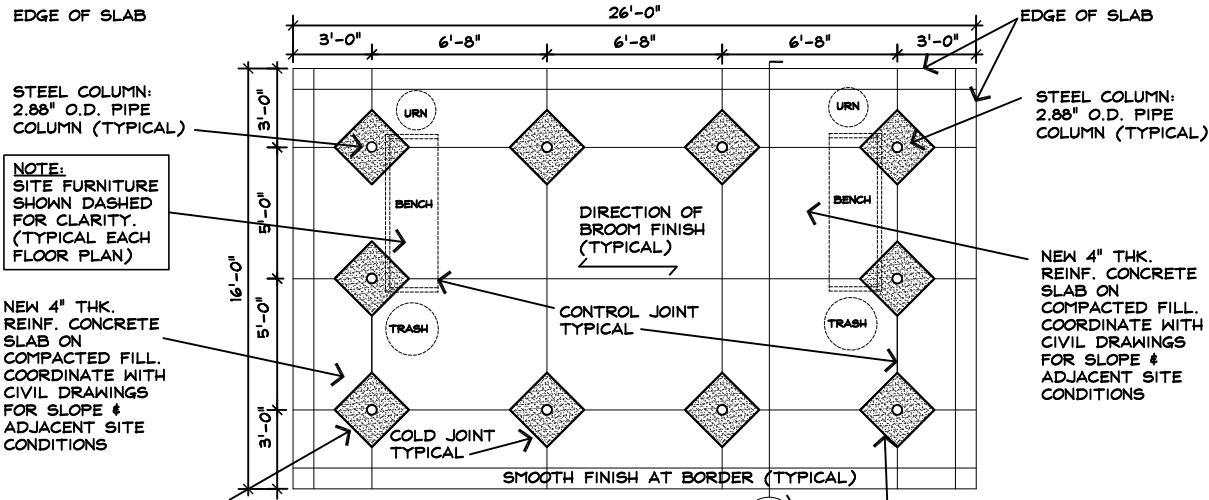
EDGE OF SLAB

26'-0"

EDGE OF SLAB

3'-0" 6'-8" 6'-8" 6'-8" 3'-0"

STEEL COLUMN: 2.88" O.D. PIPE COLUMN (TYPICAL)

URN

URN

STEEL COLUMN: 2.88" O.D. PIPE COLUMN (TYPICAL)

NOTE:
SITE FURNITURE SHOWN DASHED FOR CLARITY. (TYPICAL EACH FLOOR PLAN)

3'-0"

5'-0"

BENCH

DIRECTION OF BROOM FINISH (TYPICAL)

BENCH

NEW 4" THK. REINF. CONCRETE SLAB ON COMPACTED FILL. COORDINATE WITH CIVIL DRAWINGS FOR SLOPE & ADJACENT SITE CONDITIONS

16'-0"

5'-0"

CONTROL JOINT TYPICAL

TRASH

TRASH

NEW 4" THK. REINF. CONCRETE SLAB ON COMPACTED FILL. COORDINATE WITH CIVIL DRAWINGS FOR SLOPE & ADJACENT SITE CONDITIONS

3'-0"

COLD JOINT TYPICAL

SMOOTH FINISH AT BORDER (TYPICAL)